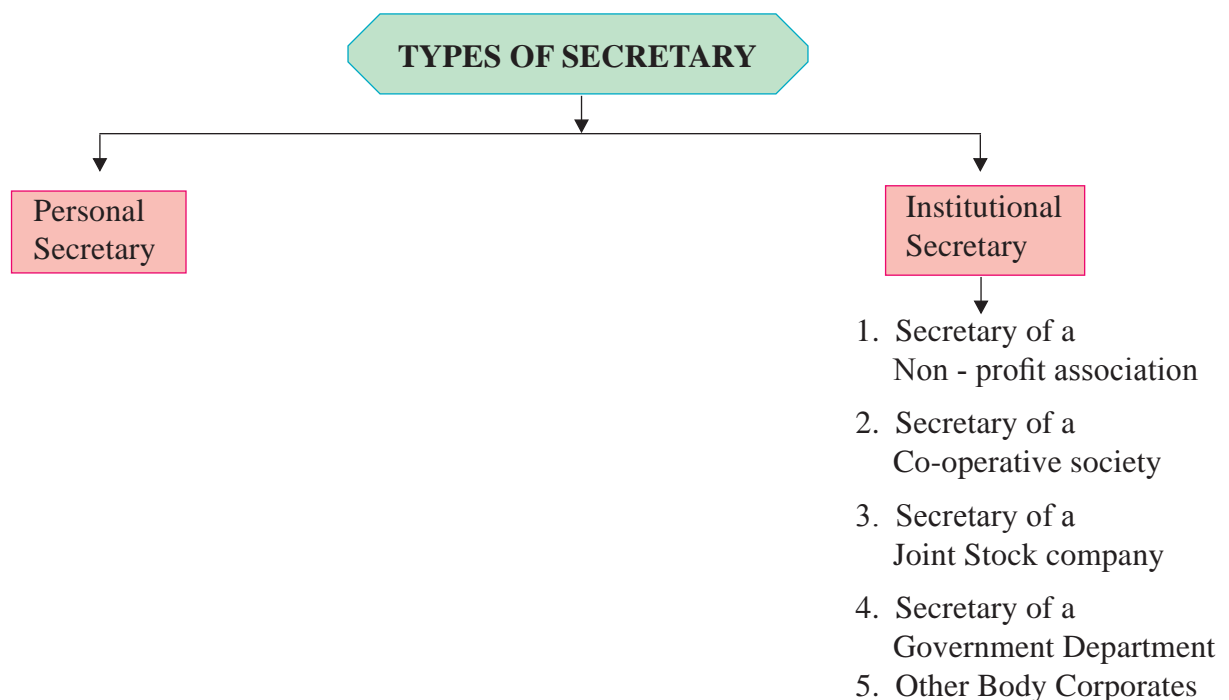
TYPES OF SECRETARY

Personal Secretary

Institutional Secretary

1. Secretary of a Non - profit association
2. Secretary of a Co-operative society
3. Secretary of a Joint Stock company
4. Secretary of a Government Department
5. Other Body Corporates